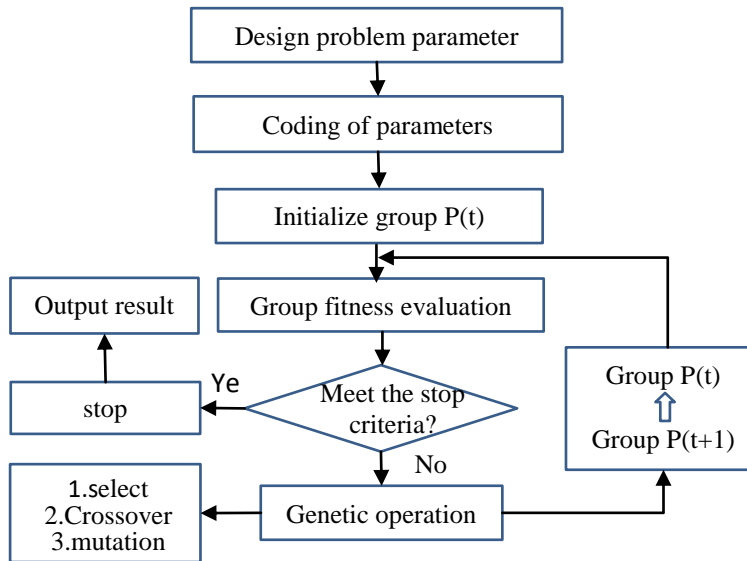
Design problem parameter

Coding of parameters

Initialize group P(t)

Output result

Group fitness evaluation

Ye

stop

Meet the stop criteria?

Group P(t)

Group P(t+1)

No

1.select
2.Crossover
3.mutation

Genetic operation